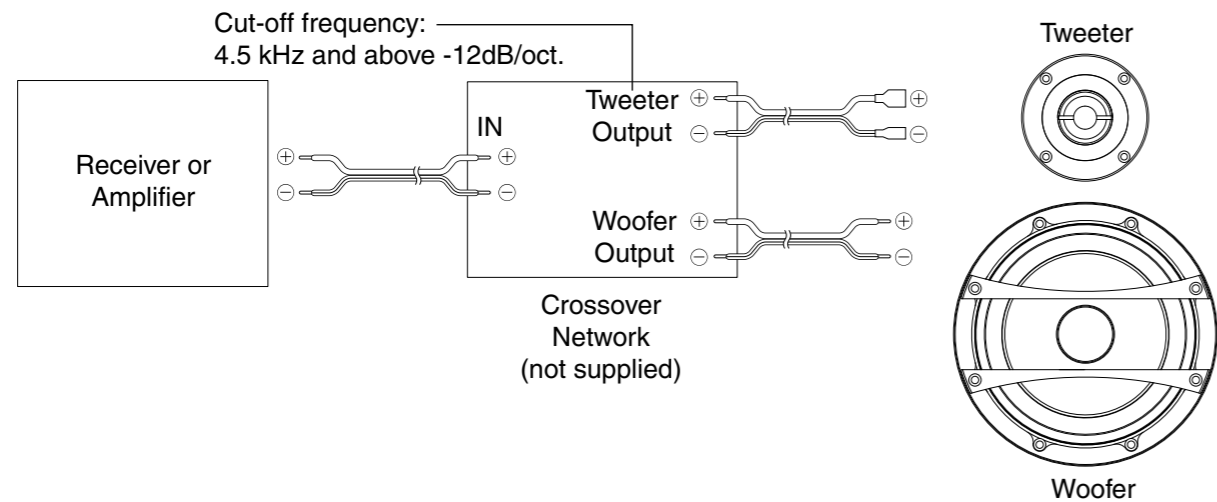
Cut-off frequency:
4.5 kHz and above -12dB/oct.

Tweeter

Receiver or Amplifier

$\oplus$
$\ominus$

IN
$\oplus$
$\ominus$

Tweeter $\oplus$
Output $\ominus$

$\oplus$
$\ominus$

Woofer $\oplus$
Output $\ominus$

$\oplus$
$\ominus$

Crossover Network (not supplied)

Woofer